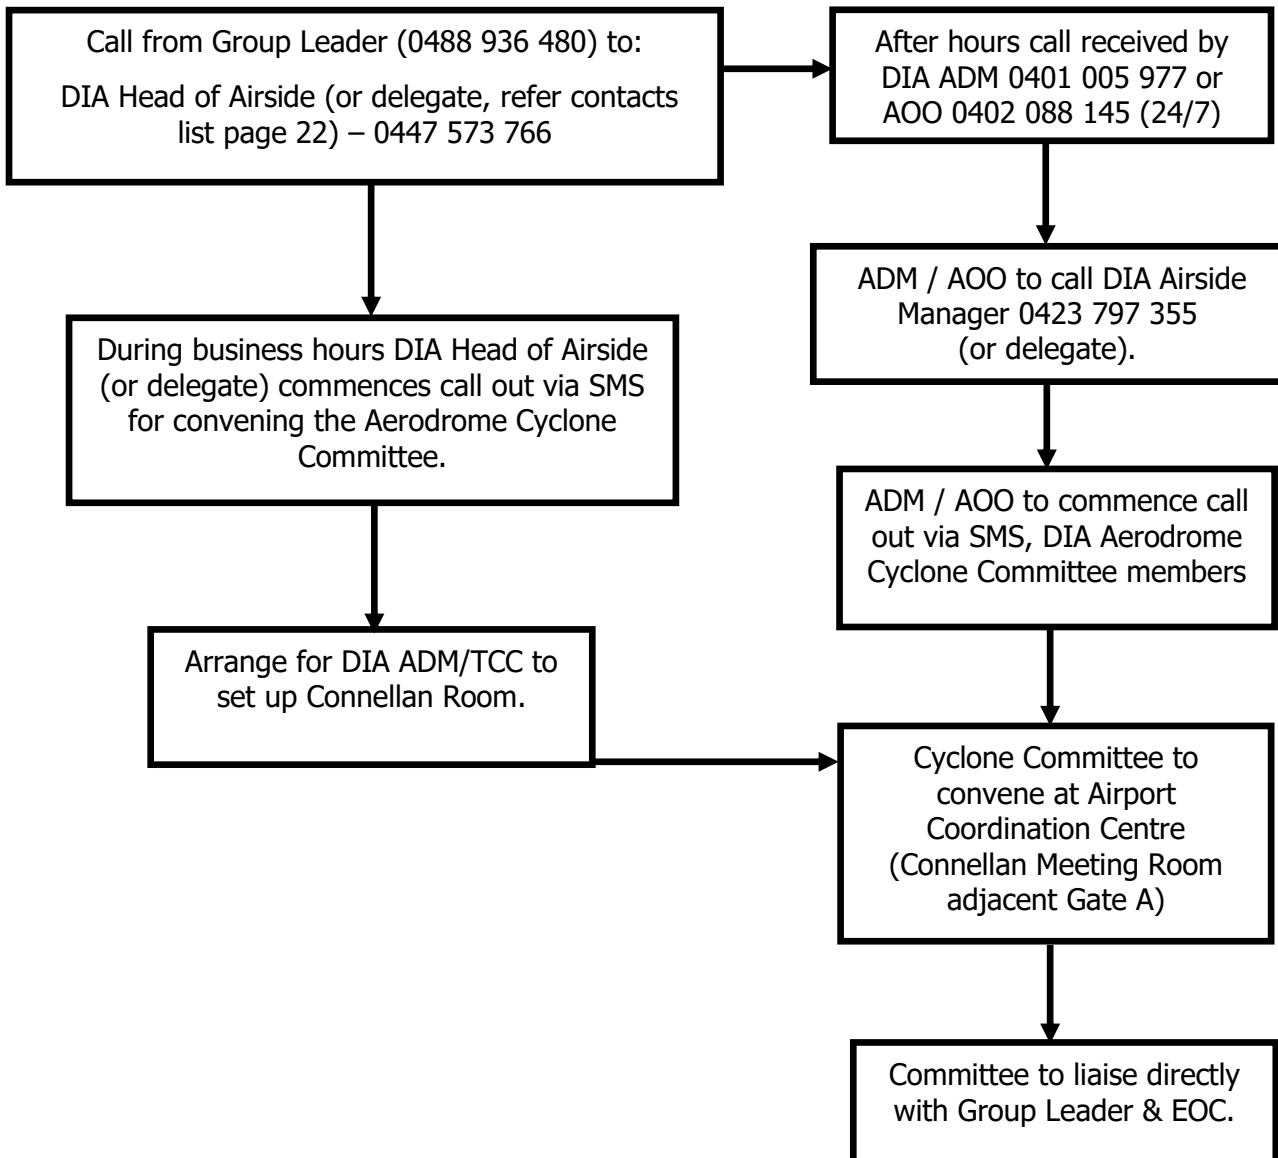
Call from Group Leader (0488 936 480) to:

DIA Head of Airside (or delegate, refer contacts list page 22) – 0447 573 766

After hours call received by DIA ADM 0401 005 977 or AOO 0402 088 145 (24/7)

ADM / AOO to call DIA Airside Manager 0423 797 355 (or delegate).

During business hours DIA Head of Airside (or delegate) commences call out via SMS for convening the Aerodrome Cyclone Committee.

ADM / AOO to commence call out via SMS, DIA Aerodrome Cyclone Committee members

Arrange for DIA ADM/TCC to set up Connellan Room.

Cyclone Committee to convene at Airport Coordination Centre (Connellan Meeting Room adjacent Gate A)

Committee to liaise directly with Group Leader & EOC.